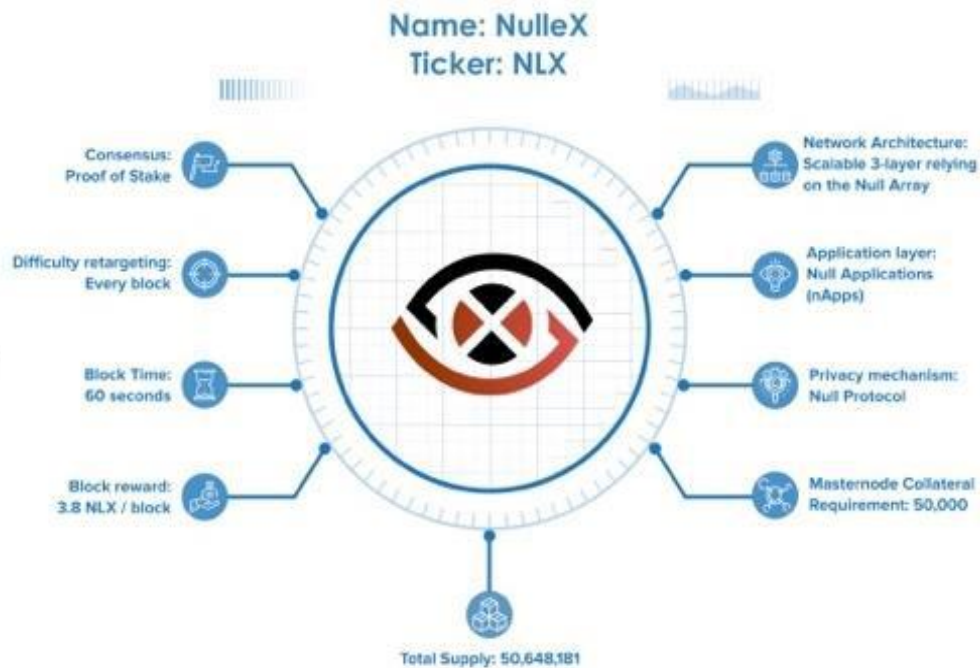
Name: NulleX
Ticker: NLX

Consensus:
Proof of Stake

Difficulty retargeting:
Every block

Block Time:
60 seconds

Block reward:
3.8 NLX / block

Network Architecture:
Scalable 3-layer relying on the Null Array

Application layer:
Null Applications (nApps)

Privacy mechanism:
Null Protocol

Masternode Collateral Requirement: 50,000

Total Supply: 50,648,181